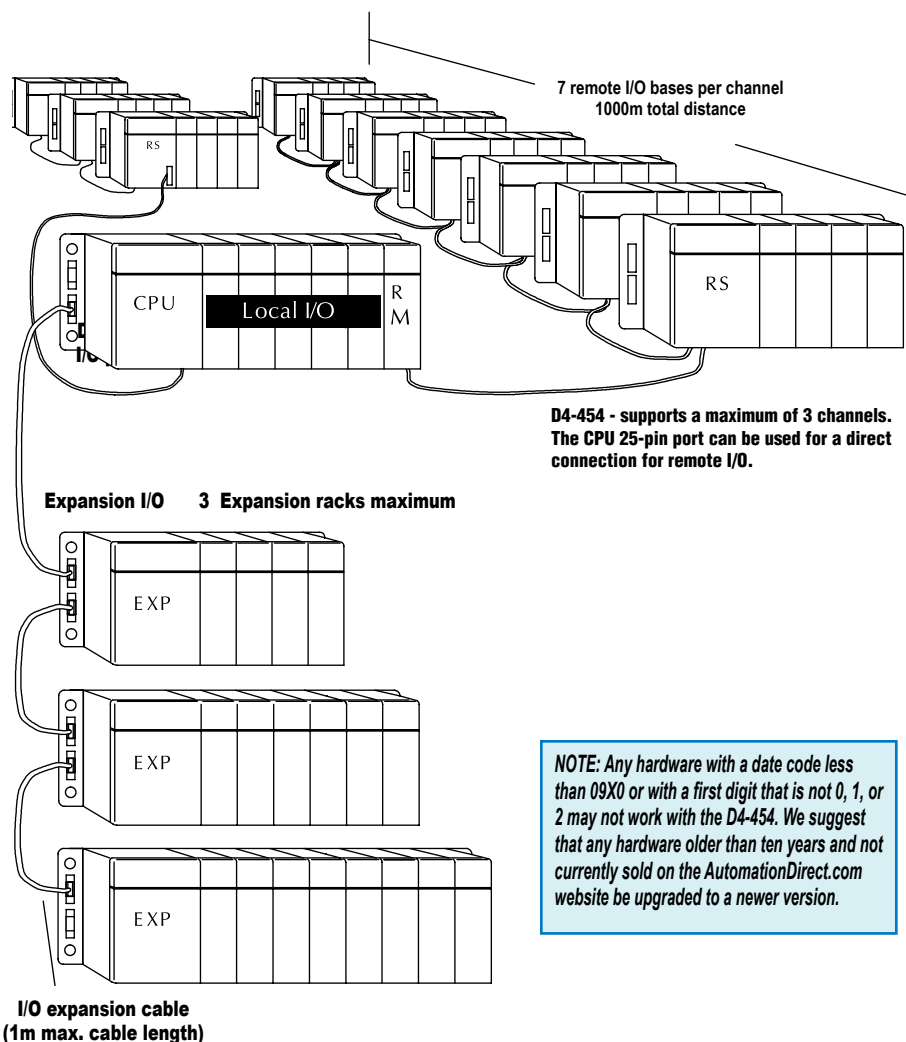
7 remote I/O bases per channel
1000m total distance

RS

CPU

Local I/O

R
M

RS

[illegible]
I/O

D4-454 - supports a maximum of 3 channels. The CPU 25-pin port can be used for a direct connection for remote I/O.

Expansion I/O    3 Expansion racks maximum

EXP

EXP

EXP

NOTE: Any hardware with a date code less than 09X0 or with a first digit that is not 0, 1, or 2 may not work with the D4-454. We suggest that any hardware older than ten years and not currently sold on the AutomationDirect.com website be upgraded to a newer version.

I/O expansion cable
(1m max. cable length)